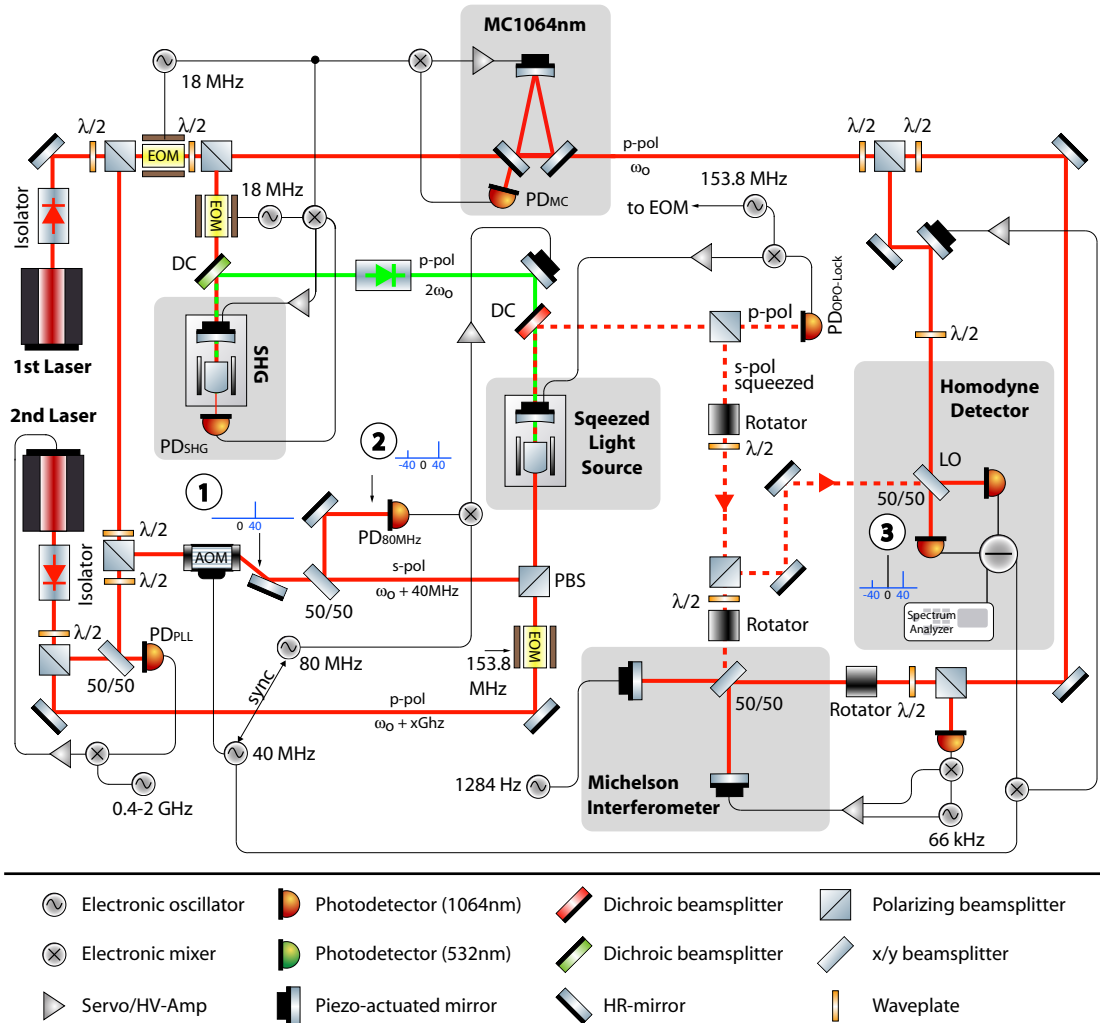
MC1064nm

18 MHz

$\lambda/2$ $\lambda/2$
EOM
p-pol
$\omega_o$
$\lambda/2$ $\lambda/2$

Isolator

PDMC
153.8 MHz
to EOM

18 MHz
EOM

DC
p-pol
$2\omega_o$

PDOPO-Lock

DC
p-pol

1st Laser

SHG

s-pol
squeezed

$\lambda/2$

Homodyne Detector

Sqeezed Light Source

Rotator
$\lambda/2$

PDSHG

2
-40 0 40

2nd Laser

1
0 40

PD80MHz

LO
50/50

3

$\lambda/2$
Isolator
$\lambda/2$

AOM

s-pol
$\omega_o$ + 40MHz

PBS

-40 0 40

$\lambda/2$

Spectrum Analyzer

$\lambda/2$
PDPLL
50/50

50/50

Rotator

80 MHz

EOM
153.8 MHz

sync

p-pol
$\omega_o$ + xGhz

50/50

Rotator $\lambda/2$

40 MHz

0.4-2 GHz

1284 Hz

Michelson Interferometer

66 kHz

Electronic oscillator
Photodetector (1064nm)
Dichroic beamsplitter
Polarizing beamsplitter
Electronic mixer
Photodetector (532nm)
Dichroic beamsplitter
x/y beamsplitter
Servo/HV-Amp
Piezo-actuated mirror
HR-mirror
Waveplate